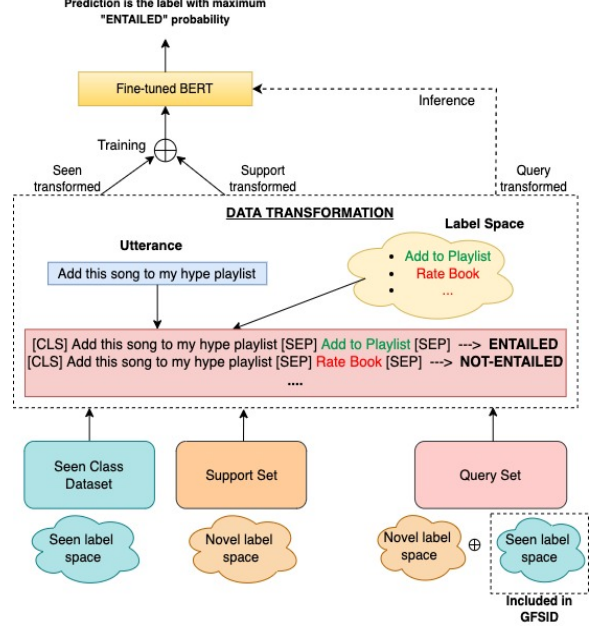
Prediction is the label with maximum "ENTAILED" probability

Fine-tuned BERT

Inference

Training

Seen transformed

Support transformed

Query transformed

DATA TRANSFORMATION

Label Space

Utterance

Add this song to my hype playlist

- Add to Playlist
- Rate Book
- ...

[CLS] Add this song to my hype playlist [SEP] Add to Playlist [SEP] ---> ENTAILED
[CLS] Add this song to my hype playlist [SEP] Rate Book [SEP] ---> NOT-ENTAILED
....

Seen Class Dataset

Support Set

Query Set

Seen label space

Novel label space

Novel label space

$\oplus$

Seen label space

Included in GFSID